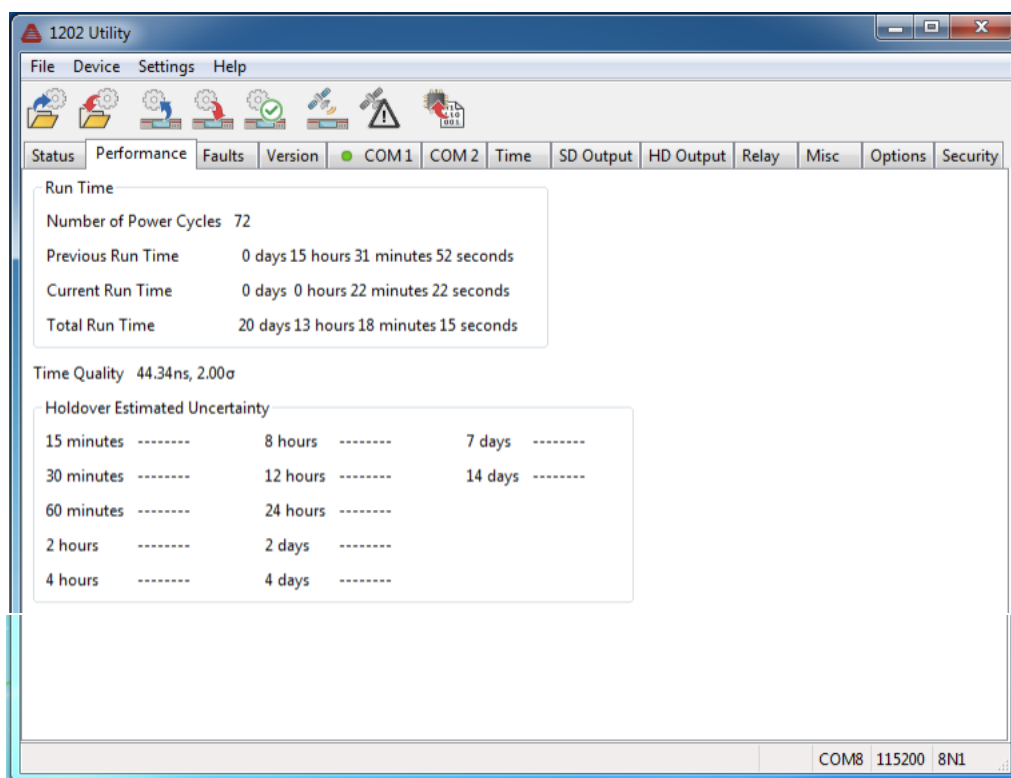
1202 Utility

File Device Settings Help

Status | Performance | Faults | Version | COM 1 | COM 2 | Time | SD Output | HD Output | Relay | Misc | Options | Security

Run Time

Number of Power Cycles 72

Previous Run Time 0 days 15 hours 31 minutes 52 seconds

Current Run Time 0 days 0 hours 22 minutes 22 seconds

Total Run Time 20 days 13 hours 18 minutes 15 seconds

Time Quality 44.34ns, 2.00σ

Holdover Estimated Uncertainty

15 minutes -------- 8 hours -------- 7 days --------

30 minutes -------- 12 hours -------- 14 days --------

60 minutes -------- 24 hours --------

2 hours -------- 2 days --------

4 hours -------- 4 days --------

COM8 115200 8N1